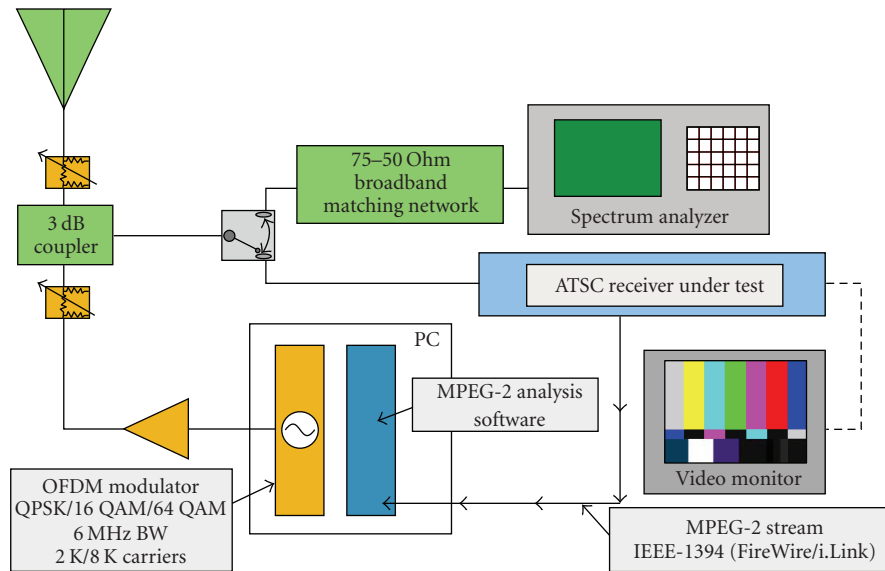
75–50 Ohm broadband matching network

Spectrum analyzer

3 dB coupler

ATSC receiver under test

PC

MPEG-2 analysis software

Video monitor

OFDM modulator
QPSK/16 QAM/64 QAM
6 MHz BW
2 K/8 K carriers

MPEG-2 stream
IEEE-1394 (FireWire/i.Link)